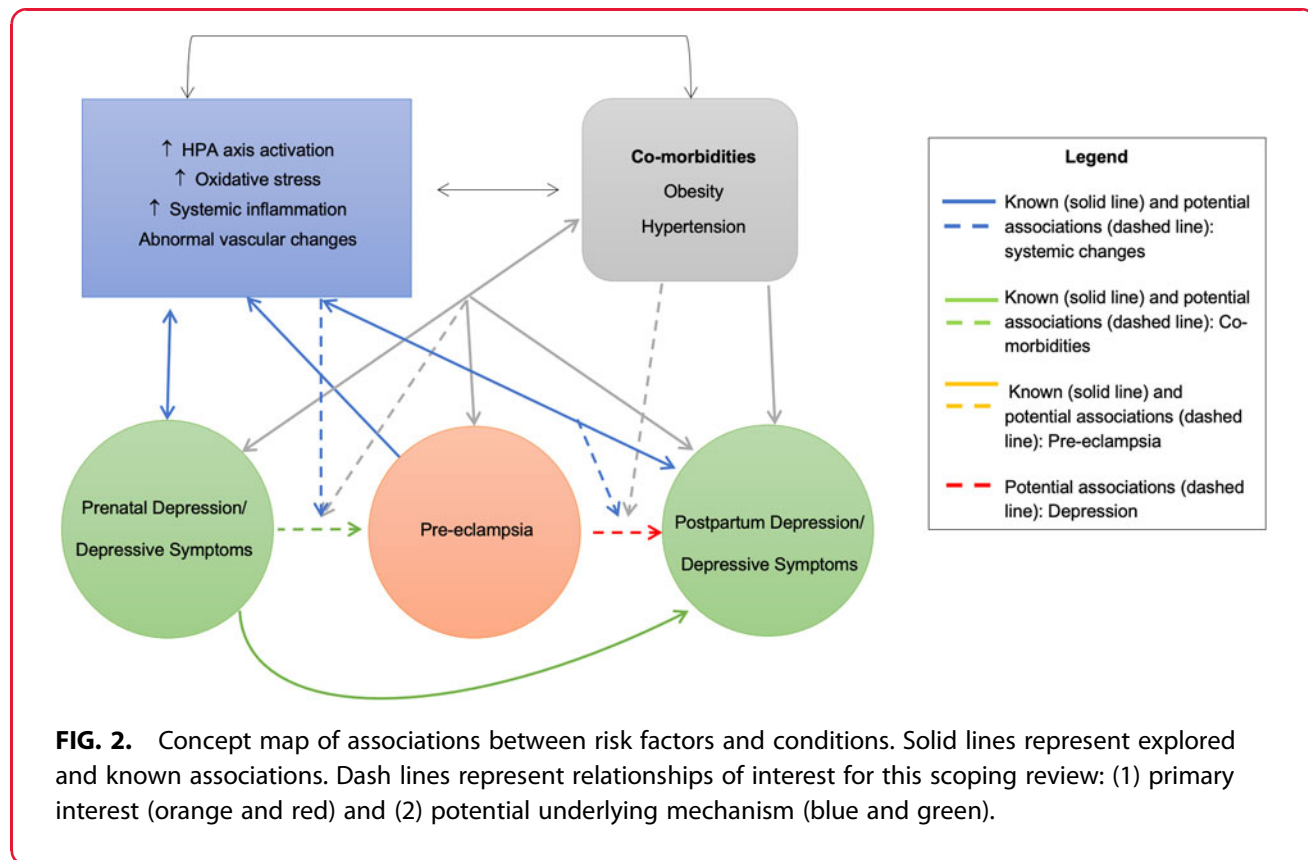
↑ HPA axis activation
↑ Oxidative stress
↑ Systemic inflammation
Abnormal vascular changes

Co-morbidities
Obesity
Hypertension

Legend
Known (solid line) and potential associations (dashed line): systemic changes
Known (solid line) and potential associations (dashed line): Co-morbidities
Known (solid line) and potential associations (dashed line): Pre-eclampsia
Potential associations (dashed line): Depression

Prenatal Depression/ Depressive Symptoms

Pre-eclampsia

Postpartum Depression/ Depressive Symptoms

**FIG. 2.** Concept map of associations between risk factors and conditions. Solid lines represent explored and known associations. Dash lines represent relationships of interest for this scoping review: (1) primary interest (orange and red) and (2) potential underlying mechanism (blue and green).